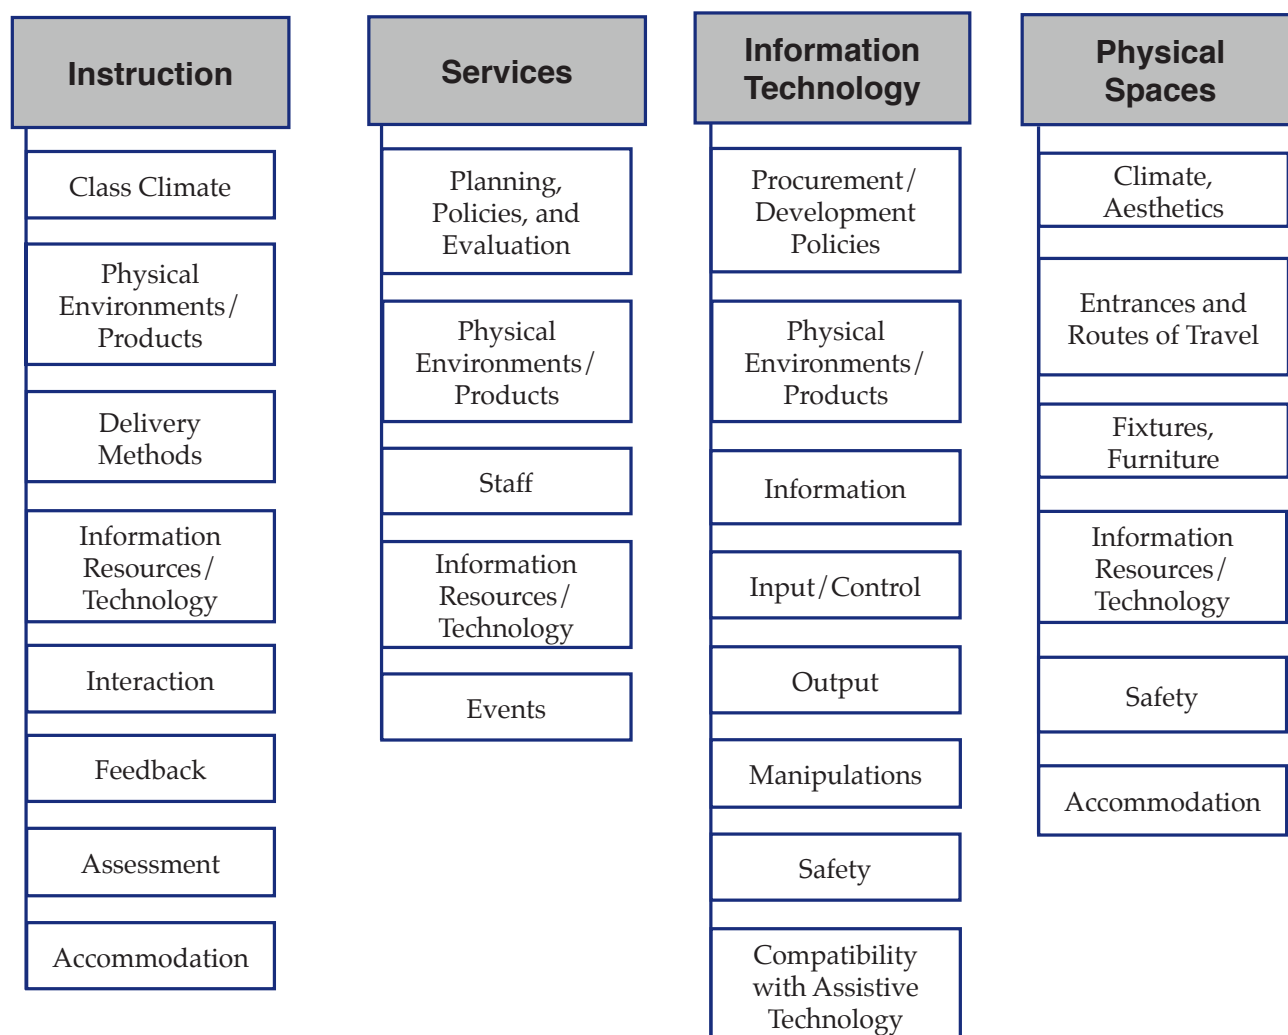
Instruction

Class Climate

Physical Environments/ Products

Delivery Methods

Information Resources/ Technology

Interaction

Feedback

Assessment

Accommodation

Services

Planning, Policies, and Evaluation

Physical Environments/ Products

Staff

Information Resources/ Technology

Events

Information Technology

Procurement/ Development Policies

Physical Environments/ Products

Information

Input/Control

Output

Manipulations

Safety

Compatibility with Assistive Technology

Physical Spaces

Climate, Aesthetics

Entrances and Routes of Travel

Fixtures, Furniture

Information Resources/ Technology

Safety

Accommodation